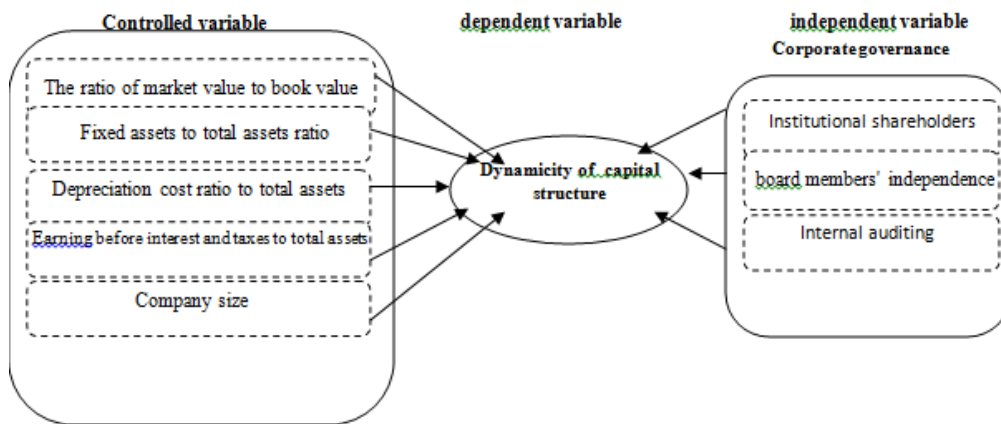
Controlled variable

The ratio of market value to book value

Fixed assets to total assets ratio

Depreciation cost ratio to total assets

Earning before interest and taxes to total assets

Company size

dependent variable

Dynamicity of capital structure

independent variable

Corporategovernance

Institutional shareholders

board members' independence

Internal auditing